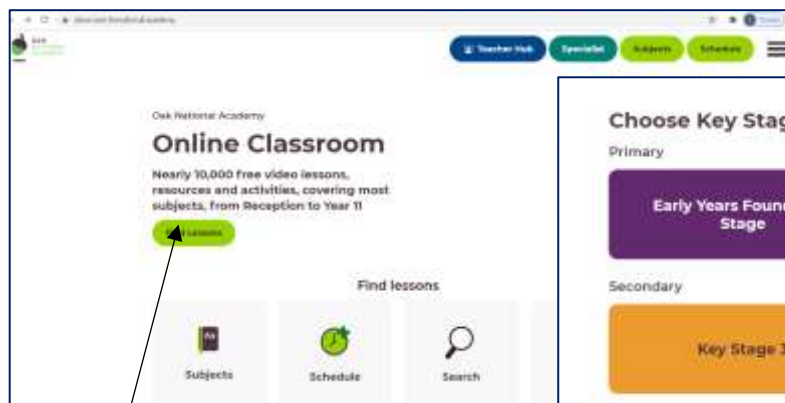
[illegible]

Teacher Hub Specialist Subjects Schedule

Oak National Academy

Online Classroom

Nearly 10,000 free video lessons, resources and activities, covering most subjects, from Reception to Year 11

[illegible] Lessons

Find lessons

Subjects

Schedule

Search

Choose Key Stag

Primary

Early Years Foun Stage

Secondary

Key Stage